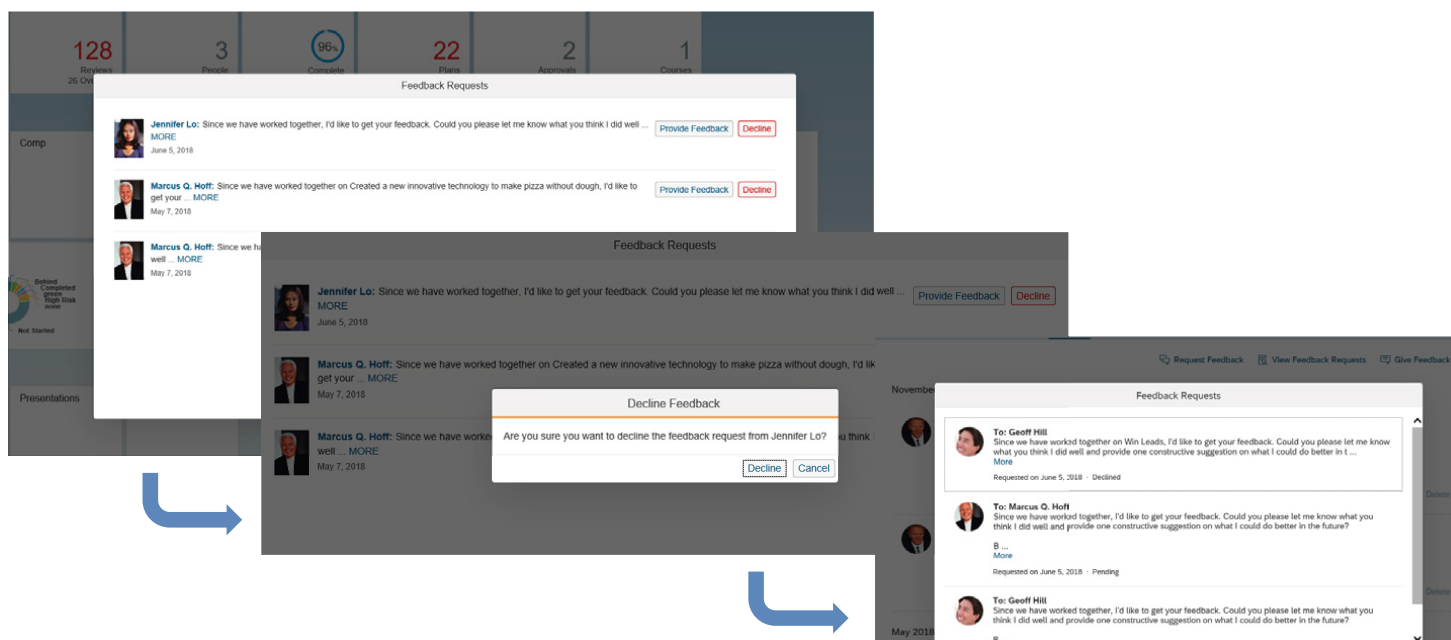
128
Reviews
26 Ov

3
People

96%
Complete

22
Plans

2
Approvals

1
Courses

Comp

Behind
Completed
High Risk
none

Not Started

Presentations

Feedback Requests

Jennifer Lo: Since we have worked together, I'd like to get your feedback. Could you please let me know what you think I did well ... MORE
June 5, 2018
Provide Feedback
Decline

Marcus Q. Hoff: Since we have worked together on Created a new innovative technology to make pizza without dough, I'd like to get your ... MORE
May 7, 2018
Provide Feedback
Decline

Marcus Q. Hoff: Since we ha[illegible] well ... MORE
May 7, 2018

Feedback Requests

Jennifer Lo: Since we have worked together, I'd like to get your feedback. Could you please let me know what you think I did well ... MORE
June 5, 2018
Provide Feedback
Decline

Marcus Q. Hoff: Since we have worked together on Created a new innovative technology to make pizza without dough, I'd lik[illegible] get your ... MORE
May 7, 2018

Marcus Q. Hoff: Since we have worke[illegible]u think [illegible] well ... MORE
May 7, 2018

Decline Feedback
Are you sure you want to decline the feedback request from Jennifer Lo?
Decline
Cancel

Request Feedback
View Feedback Requests
Give Feedback

November

Feedback Requests

To: Geoff Hill
Since we have worked together on Win Leads, I'd like to get your feedback. Could you please let me know what you think I did well and provide one constructive suggestion on what I could do better in t ...
More
Requested on June 5, 2018 · Declined

To: Marcus Q. Hoff
Since we have worked together, I'd like to get your feedback. Could you please let me know what you think I did well and provide one constructive suggestion on what I could do better in the future?
B ...
More
Requested on June 5, 2018 · Pending

To: Geoff Hill
Since we have worked together, I'd like to get your feedback. Could you please let me know what you think I did well and provide one constructive suggestion on what I could do better in the future?

May 2018

Delete
Delete